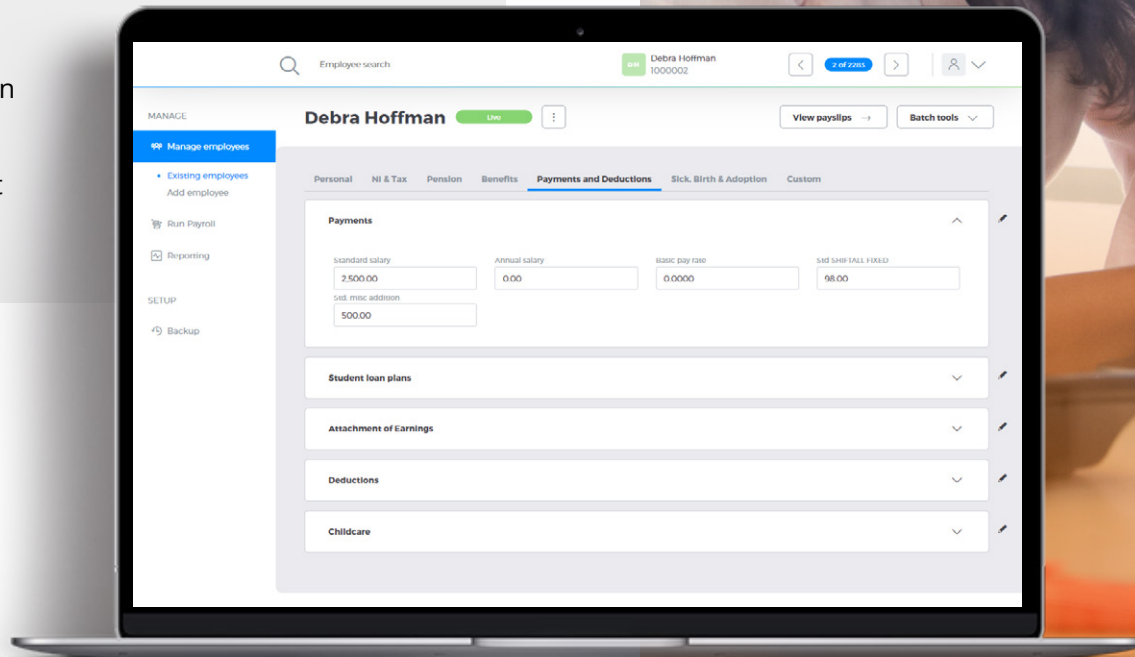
n

t

Employee search

DH Debra Hoffman
1000002

2 of 2285

MANAGE

Manage employees

• Existing employees
Add employee

Run Payroll

Reporting

SETUP

Backup

Debra Hoffman Live

View payslips →

Batch tools

Personal NI & Tax Pension Benefits Payments and Deductions Sick, Birth & Adoption Custom

Payments

Standard salary
2,500.00

Annual salary
0.00

Basic pay rate
0.0000

Std SHIFTALL FIXED
98.00

Std. misc addition
500.00

Student loan plans

Attachment of Earnings

Deductions

Childcare